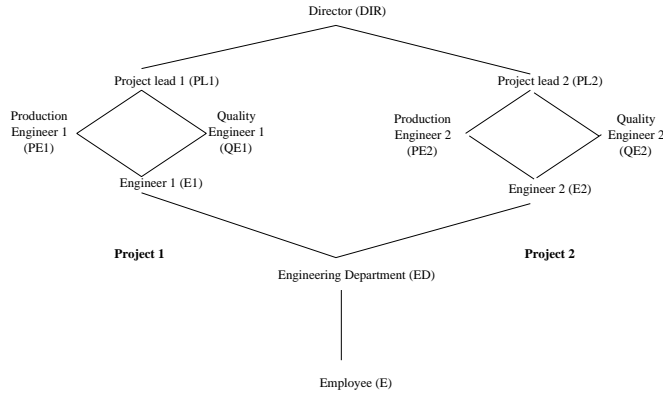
Director (DIR)

Project lead 1 (PL1)

Production Engineer 1 (PE1)

Quality Engineer 1 (QE1)

Engineer 1 (E1)

Project lead 2 (PL2)

Production Engineer 2 (PE2)

Quality Engineer 2 (QE2)

Engineer 2 (E2)

**Project 1**

**Project 2**

Engineering Department (ED)

Employee (E)